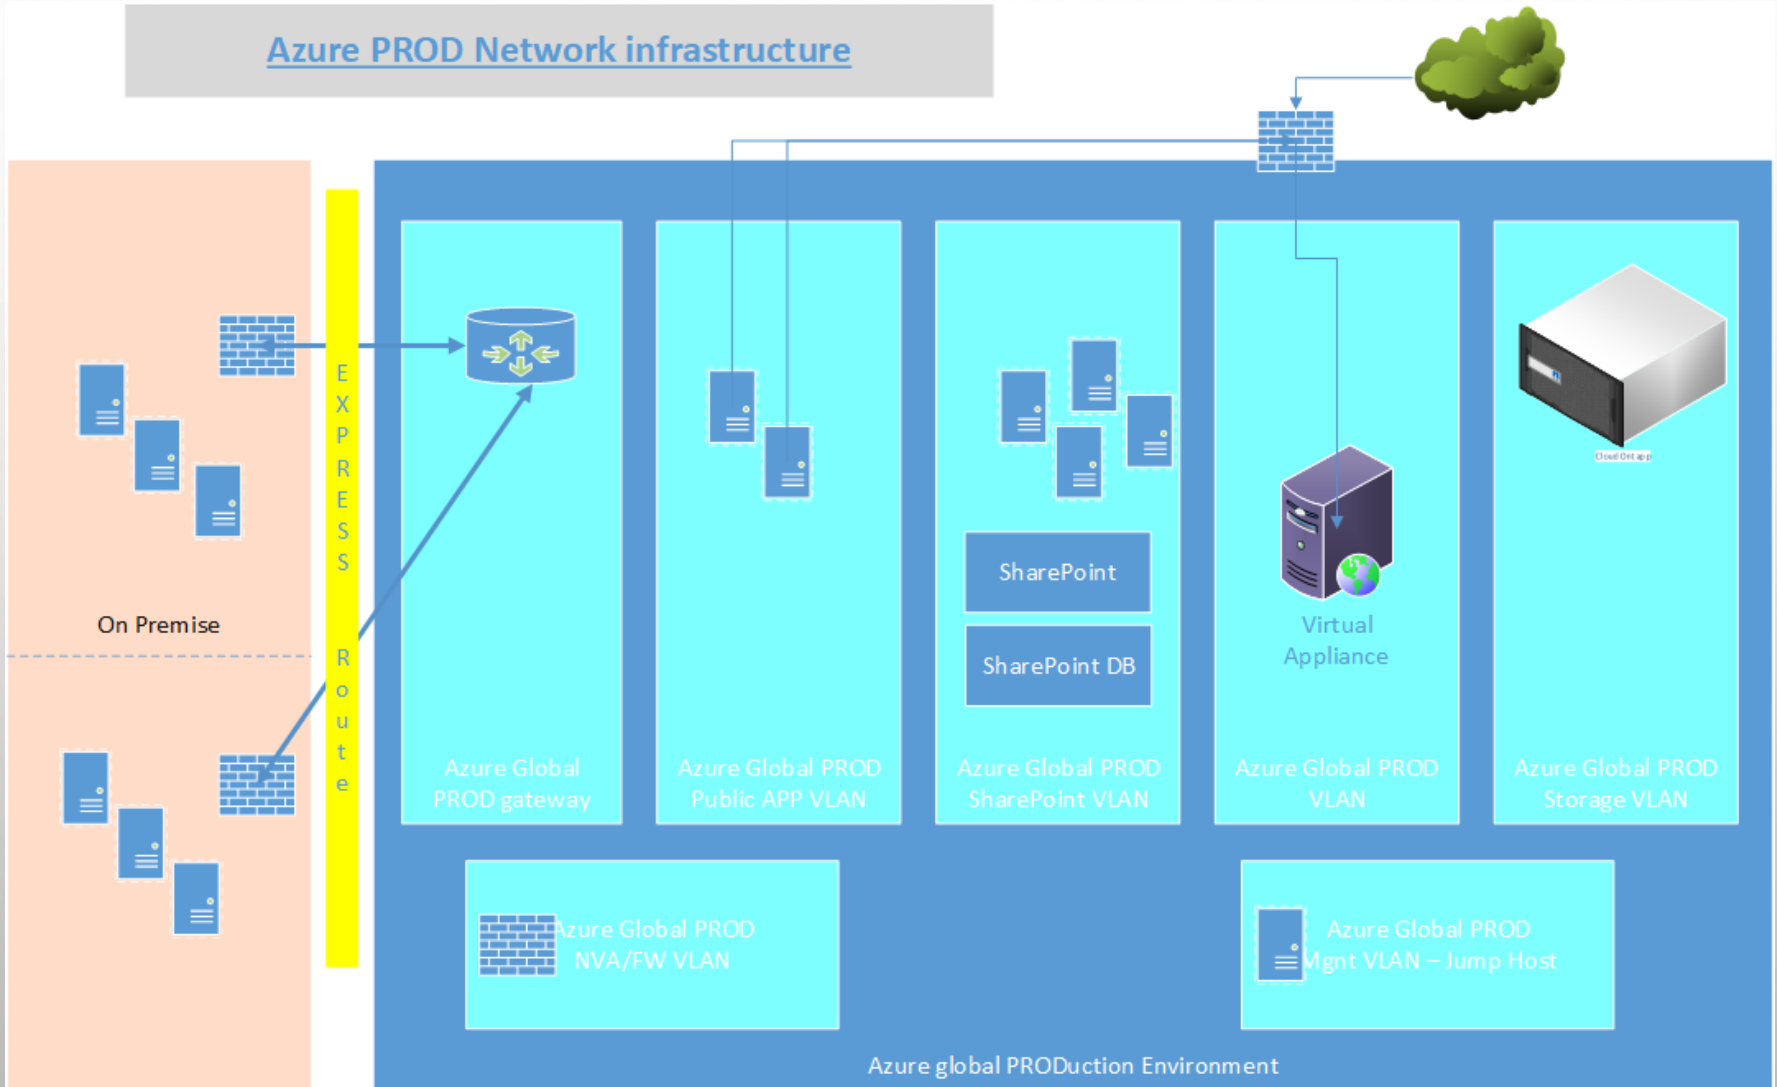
Azure PROD Network infrastructure

On Premise

E X P R E S S R o u t e

Azure Global PROD gateway

Azure Global PROD Public APP VLAN

SharePoint

SharePoint DB

Azure Global PROD SharePoint VLAN

Virtual Appliance

Azure Global PROD VLAN

Cloud Ont app

Azure Global PROD Storage VLAN

Azure Global PROD NVA/FW VLAN

Azure Global PROD Mgnt VLAN – Jump Host

Azure global PRODuction Environment